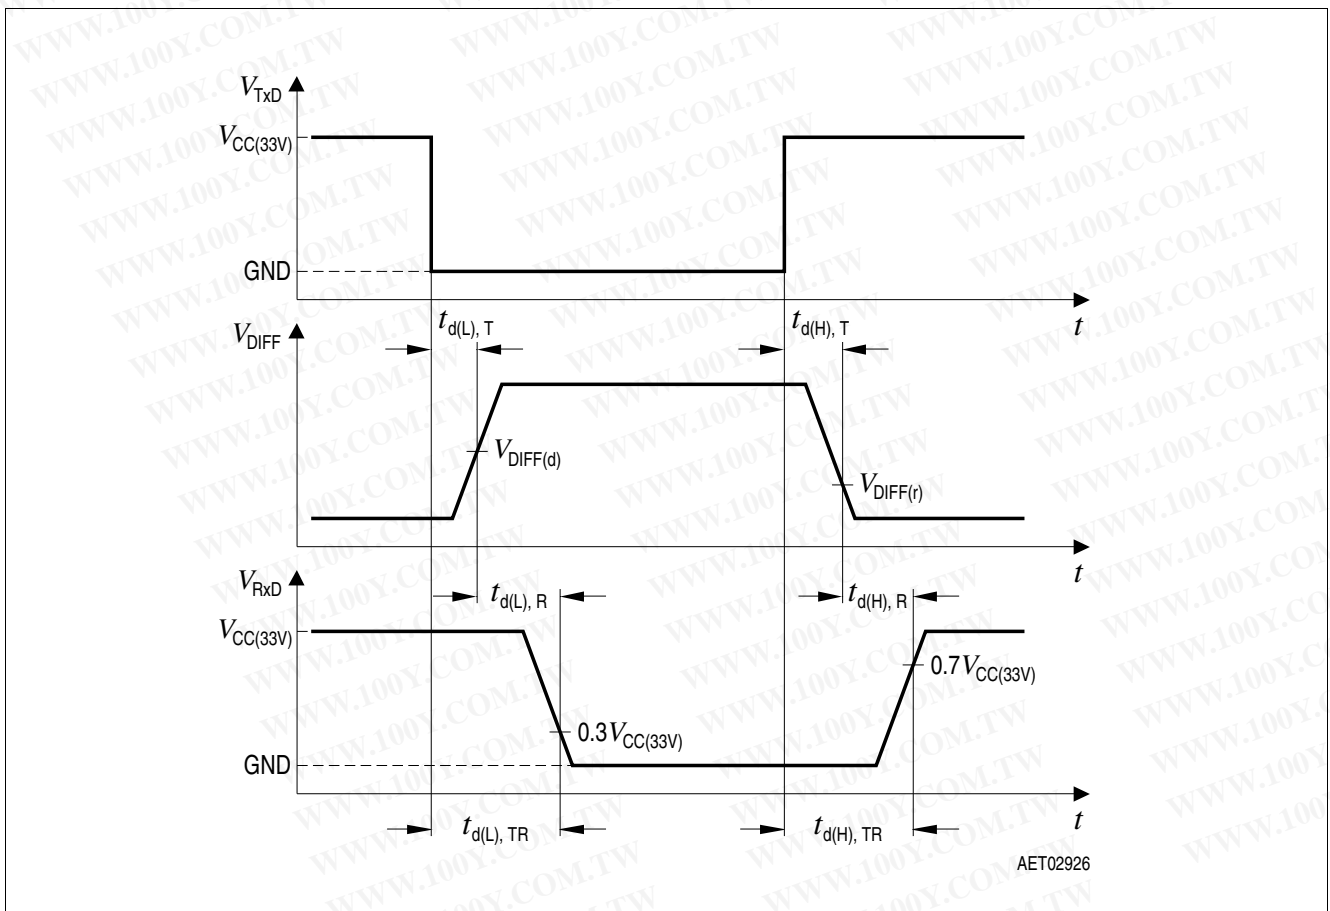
$V_{TxD}$

$V_{CC(33V)}$

GND

$t$

$V_{DIFF}$

$t_{d(L), T}$

$t_{d(H), T}$

$V_{DIFF(d)}$

$V_{DIFF(r)}$

$t$

$V_{RxD}$

$t_{d(L), R}$

$t_{d(H), R}$

$V_{CC(33V)}$

$0.7V_{CC(33V)}$

$0.3V_{CC(33V)}$

GND

$t$

$t_{d(L), TR}$

$t_{d(H), TR}$

AET02926

WWW.100Y.COM.TW